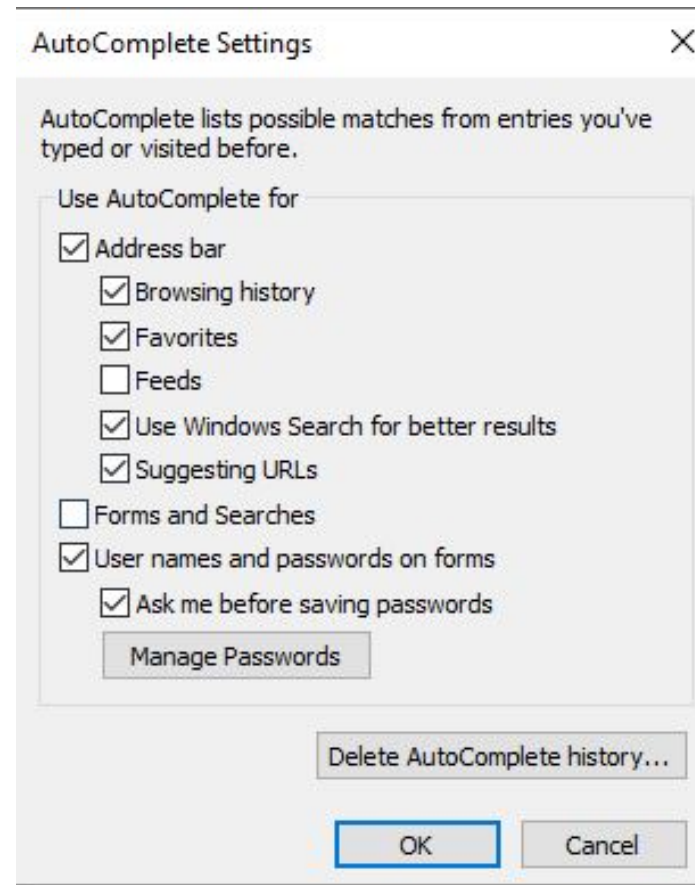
AutoComplete Settings

×

AutoComplete lists possible matches from entries you've typed or visited before.

Use AutoComplete for

Address bar

Browsing history

Favorites

Feeds

Use Windows Search for better results

Suggesting URLs

Forms and Searches

User names and passwords on forms

Ask me before saving passwords

Manage Passwords

Delete AutoComplete history...

OK

Cancel